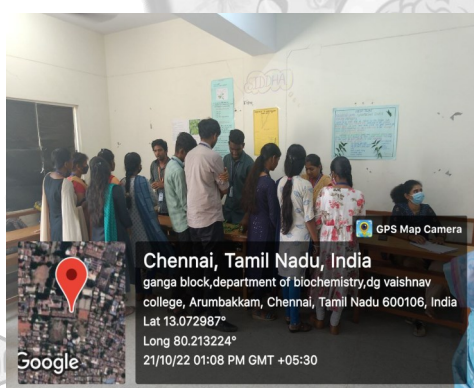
GPS Map Camera

Chennai, Tamil Nadu, India

ganga block,department of biochemistry,dg vaishnav college, Arumbakkam, Chennai, Tamil Nadu 600106, India

Lat 13.072987°

Long 80.213224°

21/10/22 01:08 PM GMT +05:30

Google